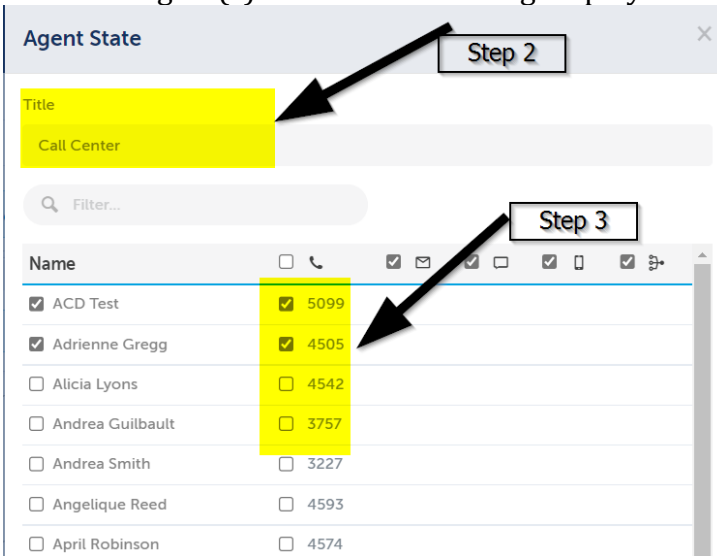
Agent State

×

Step 2

Title

Call Center

Filter...

Step 3

| Name | ☐ | ☑ | ☑ | ☑ | ☑ |
|---|---|---|---|---|---|
| ☑ ACD Test | ☑ 5099 | | | | |
| ☑ Adrienne Gregg | ☑ 4505 | | | | |
| ☐ Alicia Lyons | ☐ 4542 | | | | |
| ☐ Andrea Guilbault | ☐ 3757 | | | | |
| ☐ Andrea Smith | ☐ 3227 | | | | |
| ☐ Angelique Reed | ☐ 4593 | | | | |
| ☐ April Robinson | ☐ 4574 | | | | |